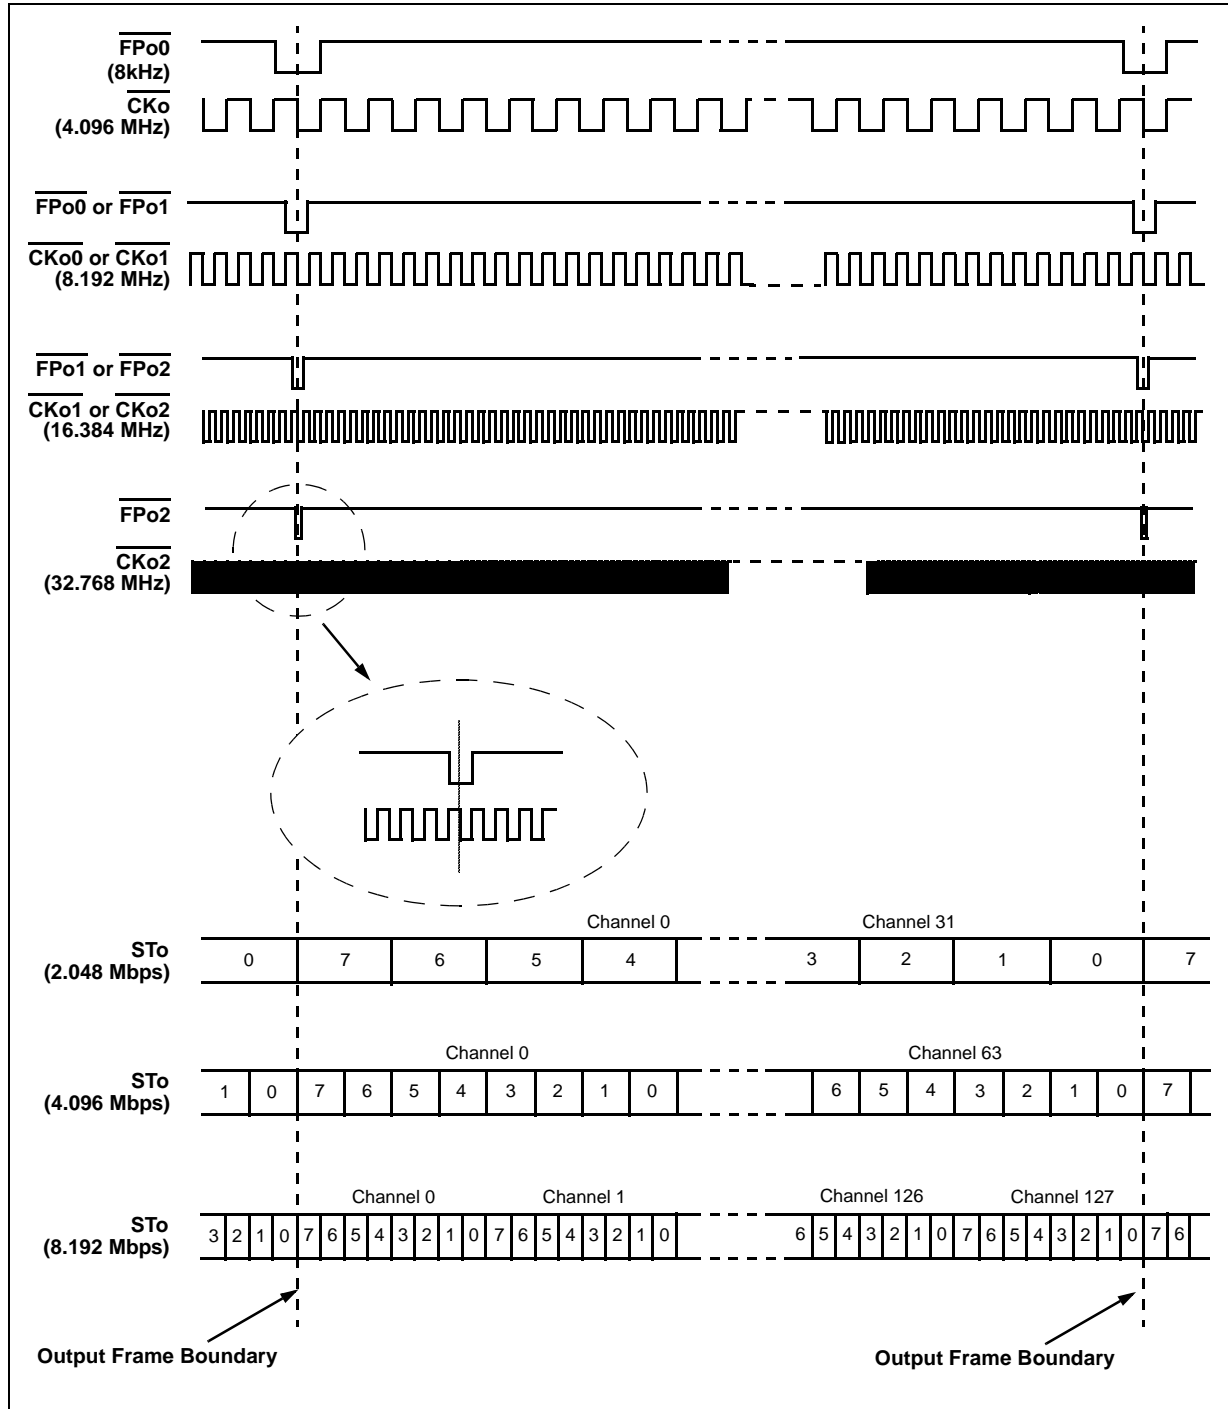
$\overline{\text{FPo0}}$
(8kHz)
$\overline{\text{CKo}}$
(4.096 MHz)

$\overline{\text{FPo0}}$ or $\overline{\text{FPo1}}$
$\overline{\text{CKo0}}$ or $\overline{\text{CKo1}}$
(8.192 MHz)

$\overline{\text{FPo1}}$ or $\overline{\text{FPo2}}$
$\overline{\text{CKo1}}$ or $\overline{\text{CKo2}}$
(16.384 MHz)

$\overline{\text{FPo2}}$
$\overline{\text{CKo2}}$
(32.768 MHz)

Channel 0
Channel 31
STo
(2.048 Mbps)
0 7 6 5 4 3 2 1 0 7

Channel 0
Channel 63
STo
(4.096 Mbps)
1 0 7 6 5 4 3 2 1 0 6 5 4 3 2 1 0 7

Channel 0
Channel 1
Channel 126
Channel 127
STo
(8.192 Mbps)
3 2 1 0 7 6 5 4 3 2 1 0 7 6 5 4 3 2 1 0 6 5 4 3 2 1 0 7 6 5 4 3 2 1 0 7 6

Output Frame Boundary
Output Frame Boundary